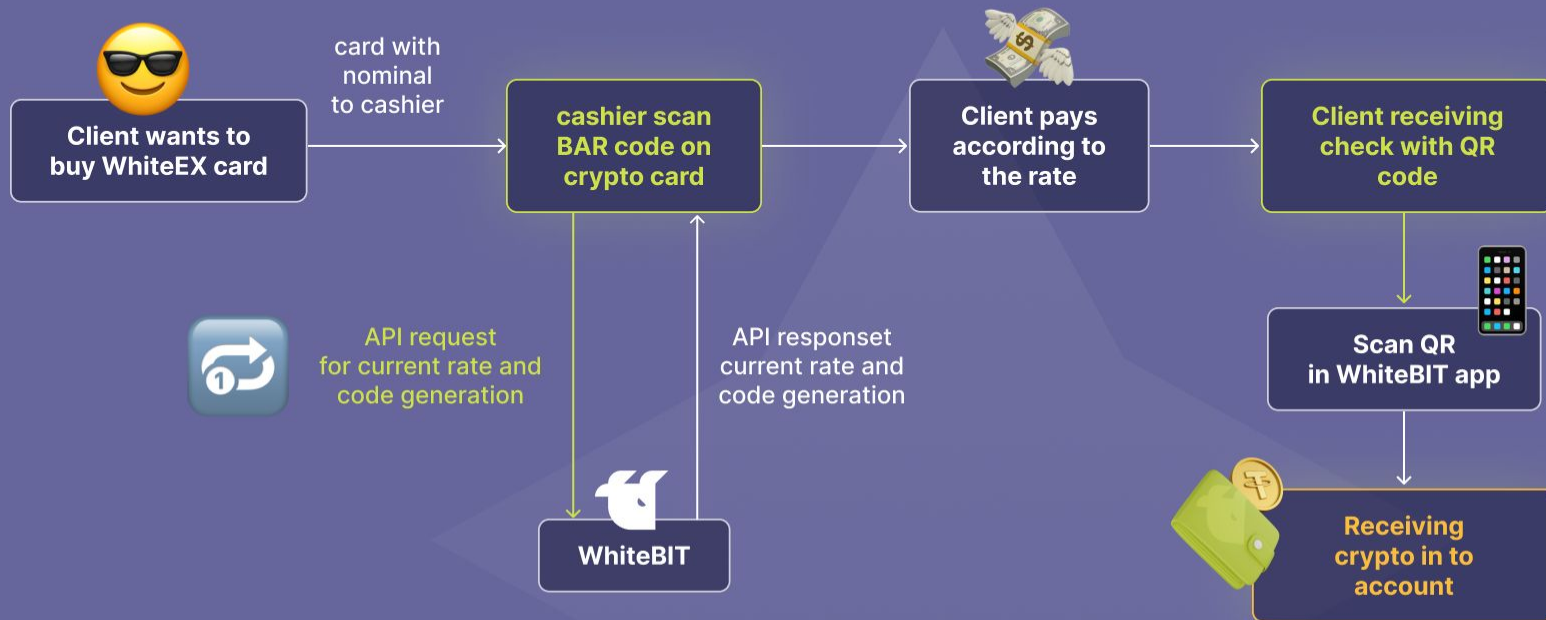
Client wants to buy WhiteEX card

card with nominal to cashier

cashier scan BAR code on crypto card

Client pays according to the rate

Client receiving check with QR code

API request for current rate and code generation

API responset current rate and code generation

WhiteBIT

Scan QR in WhiteBIT app

Receiving crypto in to account